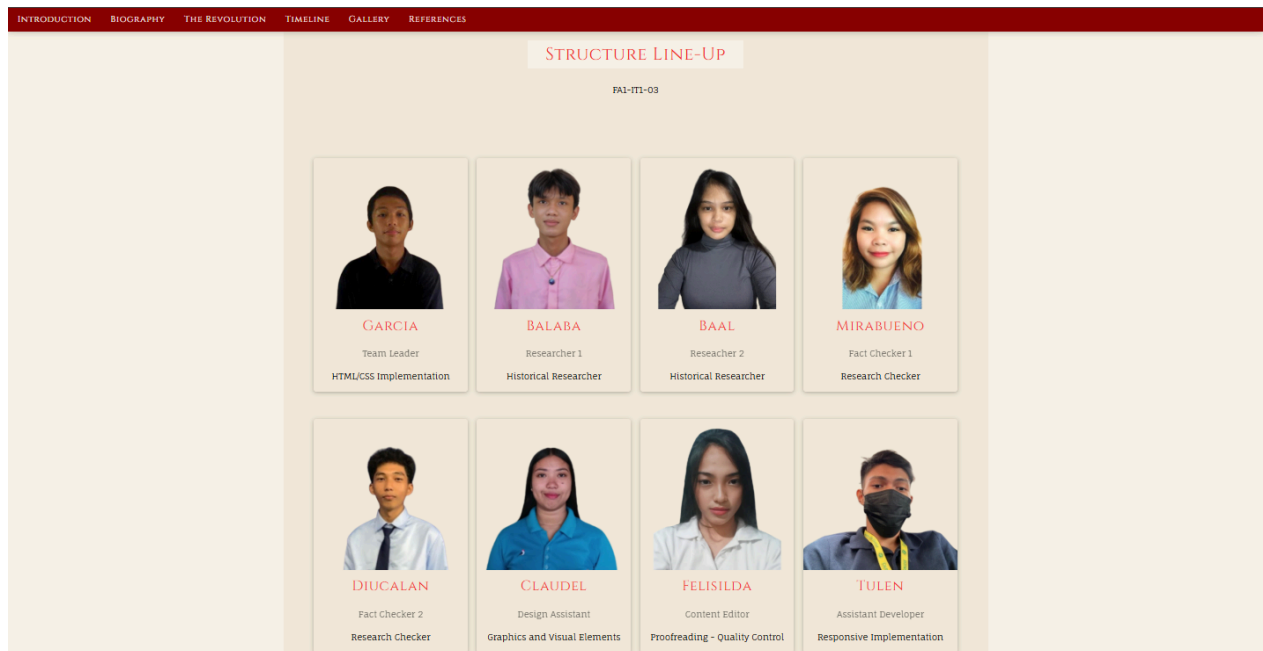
Introduction Biography The Revolution Timeline Gallery References

Structure Line-Up

FA1-IT1-03

Garcia
Team Leader
HTML/CSS Implementation

Balaba
Researcher 1
Historical Researcher

Baal
Reseacher 2
Historical Researcher

Mirabueno
Fact Checker 1
Research Checker

Diucalan
Fact Checker 2
Research Checker

Claudel
Design Assistant
Graphics and Visual Elements

Felisilda
Content Editor
Proofreading - Quality Control

Tulen
Assistant Developer
Responsive Implementation